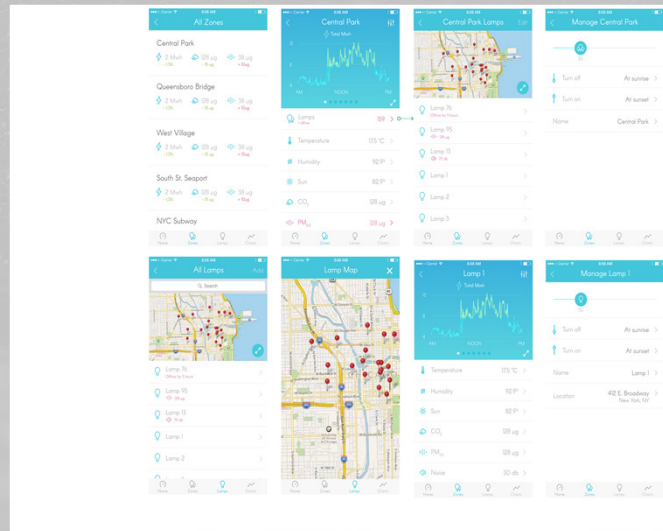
All Zones

Central Park
2 Mwh 128 ug 38 ug

Queensboro Bridge
2 Mwh 128 ug 38 ug

West Village
2 Mwh 128 ug 38 ug

South St. Seaport
2 Mwh 128 ug 38 ug

NYC Subway

Home Zones Lamps Charts

Central Park
Total Mwh
AM NOON PM
Lamps 159
Temperature 17.5°C
Humidity 92.1°F
Sun 82.1°F
$CO_2$ 128 ug
$PM_{2.5}$ 128 ug

Home Zones Lamps Charts

Central Park Lamps
Edit
Lamp 76
Lamp 115
Lamp 13
Lamp 1
Lamp 2
Lamp 3

Home Zones Lamps Charts

Manage Central Park
Turn off At sunrise
Turn on At sunset
Name Central Park

Home Zones Lamps Charts

All Lamps
Add
Search
Lamp 76
Lamp 115
Lamp 13
Lamp 1
Lamp 2

Home Zones Lamps Charts

Lamp Map

Home Zones Lamps Charts

Lamp 1
Total Mwh
AM NOON PM
Temperature 17.5°C
Humidity 92.1°F
Sun 82.1°F
$CO_2$ 128 ug
$PM_{2.5}$ 128 ug
Noise 50 db

Home Zones Lamps Charts

Manage Lamp 1
Turn off At sunrise
Turn on At sunset
Name Lamp 1
Location 412 E. Broadway New York, NY

Home Zones Lamps Charts